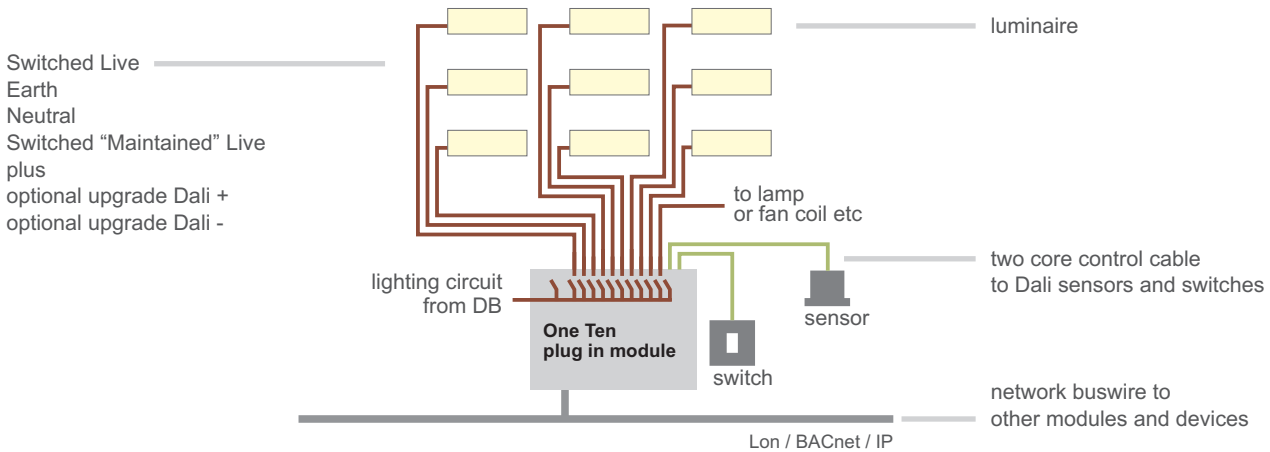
Switched Live
Earth
Neutral
Switched “Maintained” Live
plus
optional upgrade Dali +
optional upgrade Dali -

luminaire

to lamp
or fan coil etc

two core control cable
to Dali sensors and switches

lighting circuit
from DB

One Ten
plug in module

sensor

switch

network buswire to
other modules and devices

Lon / BACnet / IP